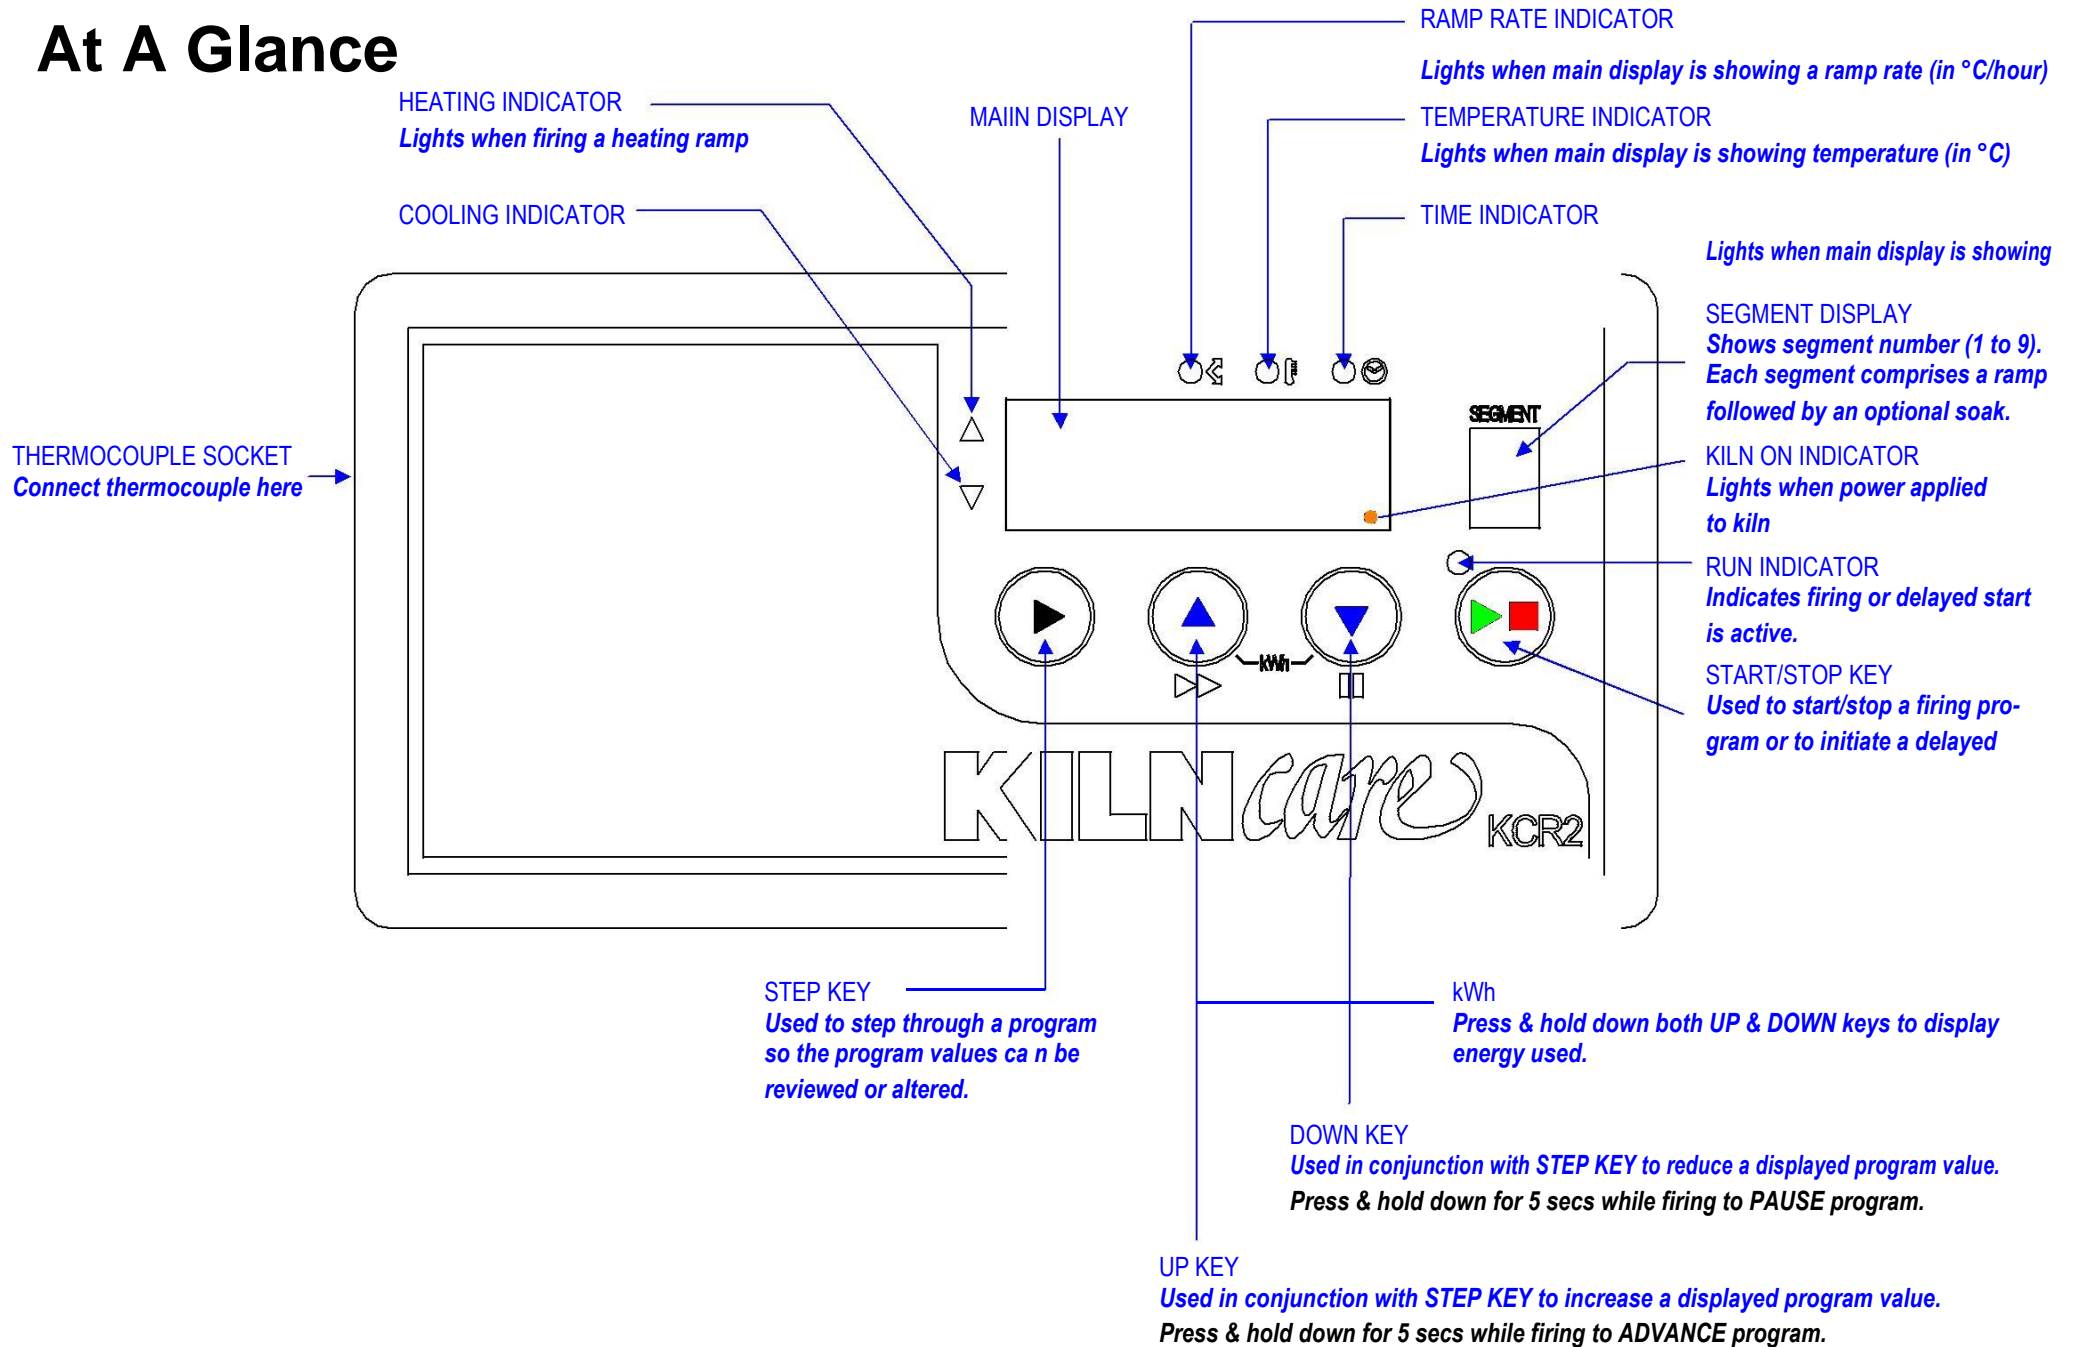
At A Glance

HEATING INDICATOR
Lights when firing a heating ramp

COOLING INDICATOR

MAIIN DISPLAY

RAMP RATE INDICATOR
Lights when main display is showing a ramp rate (in °C/hour)

TEMPERATURE INDICATOR
Lights when main display is showing temperature (in °C)

TIME INDICATOR
Lights when main display is showing

SEGMENT DISPLAY
Shows segment number (1 to 9). Each segment comprises a ramp followed by an optional soak.

KILN ON INDICATOR
Lights when power applied to kiln

RUN INDICATOR
Indicates firing or delayed start is active.

START/STOP KEY
Used to start/stop a firing program or to initiate a delayed

THERMOCOUPLE SOCKET
Connect thermocouple here

SEGMENT

kWh

KILNcare KCR2

STEP KEY
Used to step through a program so the program values ca n be reviewed or altered.

kWh
Press & hold down both UP & DOWN keys to display energy used.

DOWN KEY
Used in conjunction with STEP KEY to reduce a displayed program value.
Press & hold down for 5 secs while firing to PAUSE program.

UP KEY
Used in conjunction with STEP KEY to increase a displayed program value.
Press & hold down for 5 secs while firing to ADVANCE program.